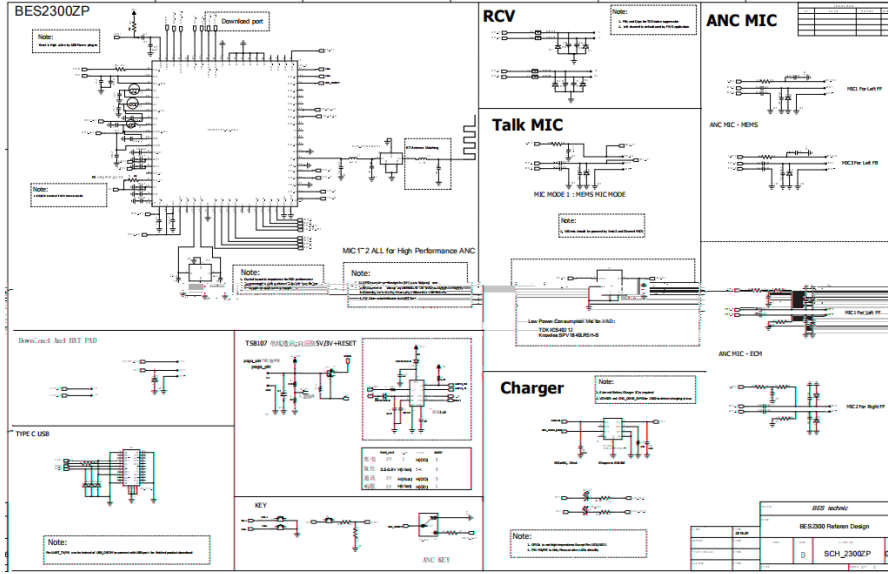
BES2300ZP

Download port

Note:

Note:

BT Antenna Matching

MIC 1~2 ALL for High Performance ANC

Note:

Note:

Download And BAT PAD

TS8107

5V/3V+RESET

TYPE C USB

KEY

ANC KEY

Note:

RCV

Note:

Talk MIC

MIC MODE 1 : MEMS MIC MODE

Note:

Low Power Consumption Mic for VAD:
TDK ICS40212
Knowles SPV1840LR5H-B

Charger

Note:

Note:

ANC MIC

MIC1 For Left FF

ANC MIC - MEMS

MIC3 For Left FB

MIC For Left FF

ANC MIC - ECM

MIC2 For Right FF

BES technic

BES2300 Referen Design

D

SCH_2300ZP